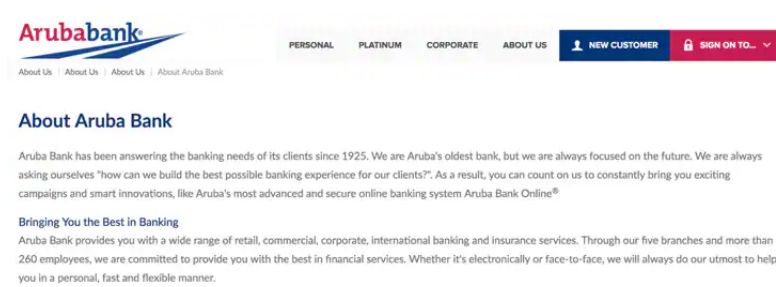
Arubabank®

PERSONAL PLATINUM CORPORATE ABOUT US NEW CUSTOMER SIGN ON TO...

About Us | About Us | About Us | About Aruba Bank

About Aruba Bank

Aruba Bank has been answering the banking needs of its clients since 1925. We are Aruba's oldest bank, but we are always focused on the future. We are always asking ourselves "how can we build the best possible banking experience for our clients?". As a result, you can count on us to constantly bring you exciting campaigns and smart innovations, like Aruba's most advanced and secure online banking system Aruba Bank Online®

Bringing You the Best in Banking
Aruba Bank provides you with a wide range of retail, commercial, corporate, international banking and insurance services. Through our five branches and more than 260 employees, we are committed to provide you with the best in financial services. Whether it's electronically or face-to-face, we will always do our utmost to help you in a personal, fast and flexible manner.